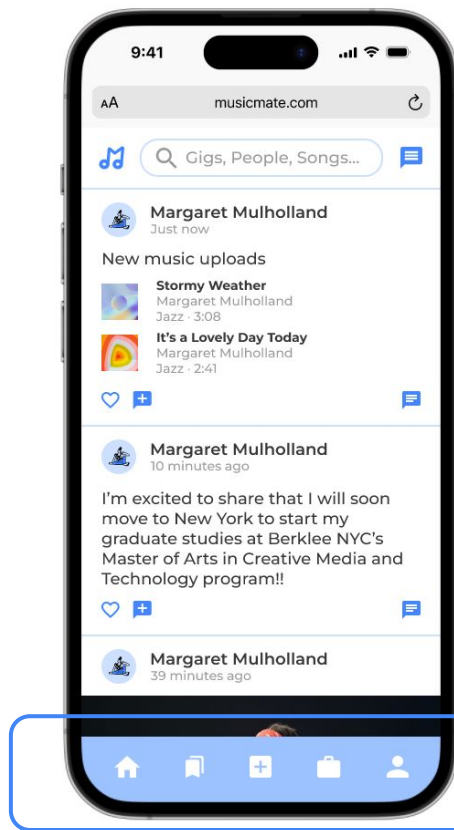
9:41

AA musicmate.com

Gigs, People, Songs...

Margaret Mulholland
Just now

New music uploads

Stormy Weather
Margaret Mulholland
Jazz · 3:08

It's a Lovely Day Today
Margaret Mulholland
Jazz · 2:41

Margaret Mulholland
10 minutes ago

I'm excited to share that I will soon move to New York to start my graduate studies at Berklee NYC's Master of Arts in Creative Media and Technology program!!

Margaret Mulholland
39 minutes ago